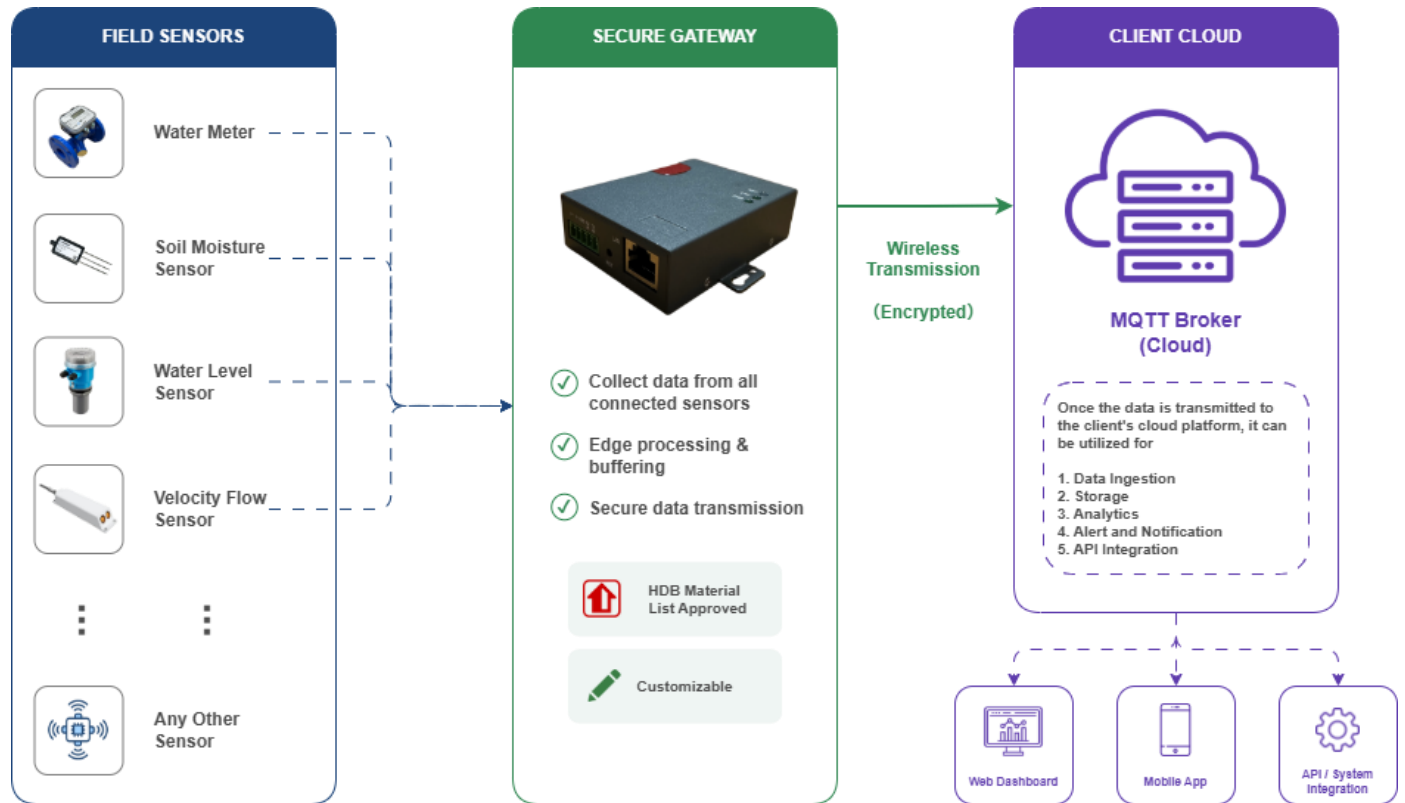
FIELD SENSORS

Water Meter

Soil Moisture Sensor

Water Level Sensor

Velocity Flow Sensor

Any Other Sensor

SECURE GATEWAY

Collect data from all connected sensors

Edge processing & buffering

Secure data transmission

HDB Material List Approved

Customizable

Wireless Transmission

(Encrypted)

CLIENT CLOUD

MQTT Broker (Cloud)

Once the data is transmitted to the client's cloud platform, it can be utilized for

1. Data Ingestion
2. Storage
3. Analytics
4. Alert and Notification
5. API Integration

Web Dashboard

Mobile App

API / System Integration